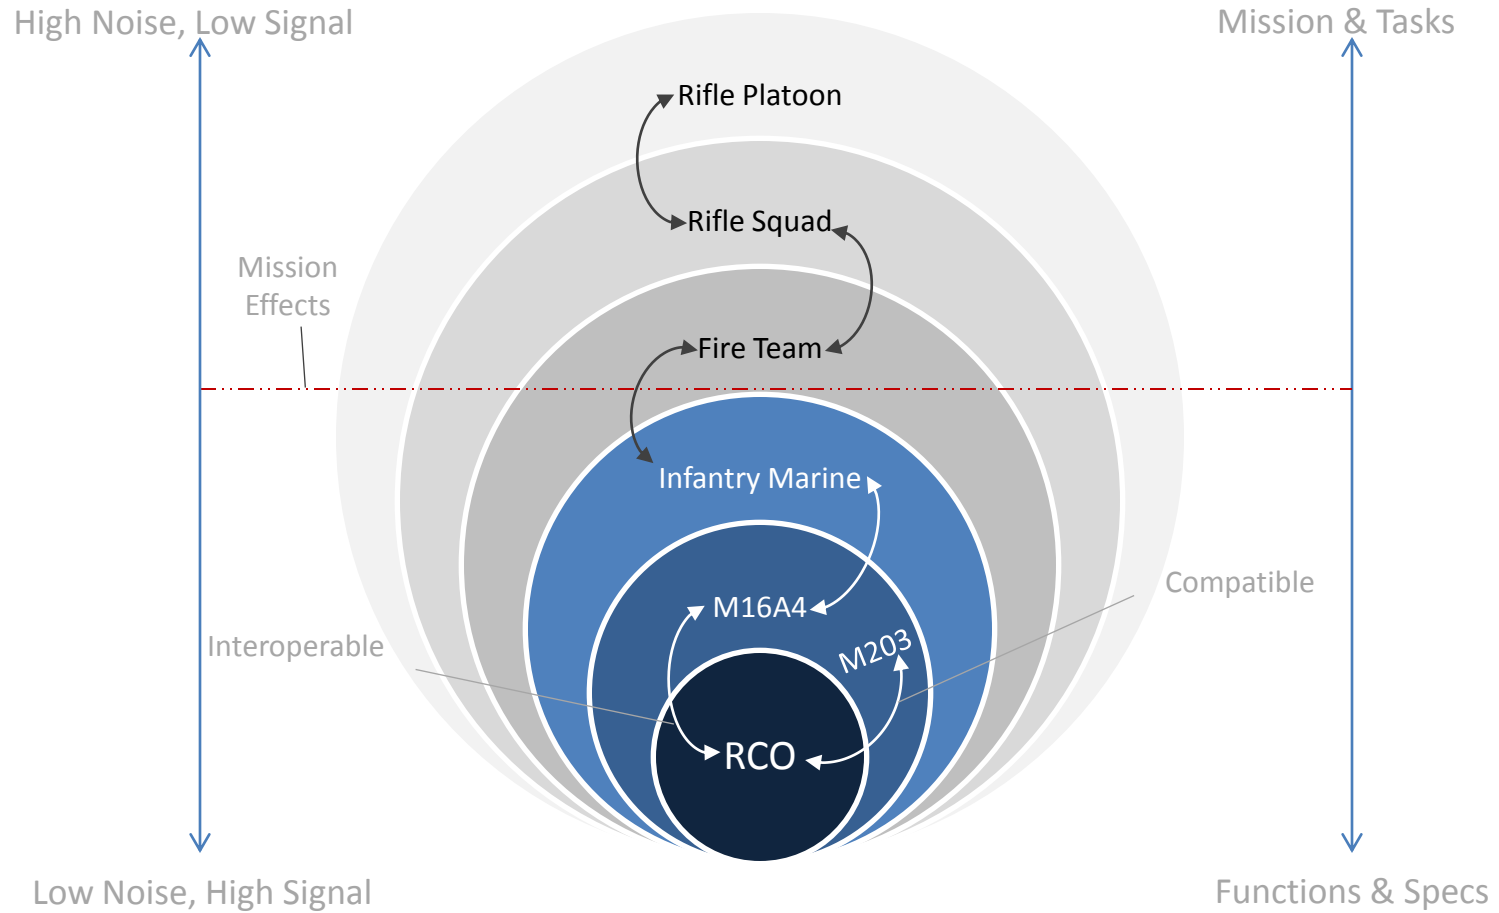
High Noise, Low Signal

Mission & Tasks

Rifle Platoon

Rifle Squad

Mission Effects

Fire Team

Infantry Marine

Compatible

M16A4

Interoperable

M203

RCO

Low Noise, High Signal

Functions & Specs